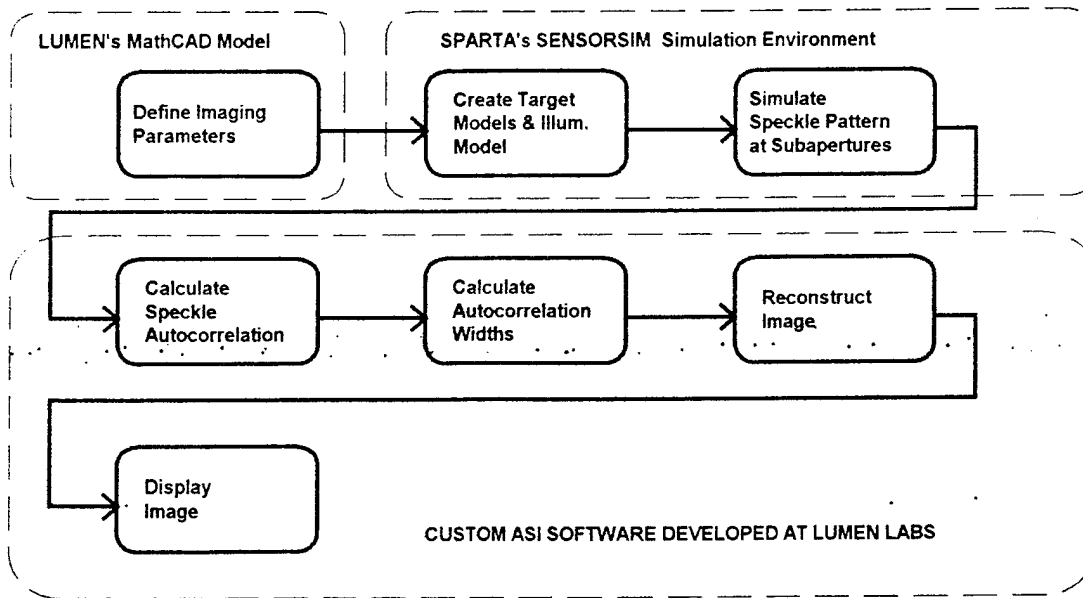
LUMEN's MathCAD Model

Define Imaging Parameters

SPARTA's SENSORSIM Simulation Environment

Create Target Models & Illum. Model

Simulate Speckle Pattern at Subapertures

Calculate Speckle Autocorrelation

Calculate Autocorrelation Widths

Reconstruct Image

Display Image

CUSTOM ASI SOFTWARE DEVELOPED AT LUMEN LABS